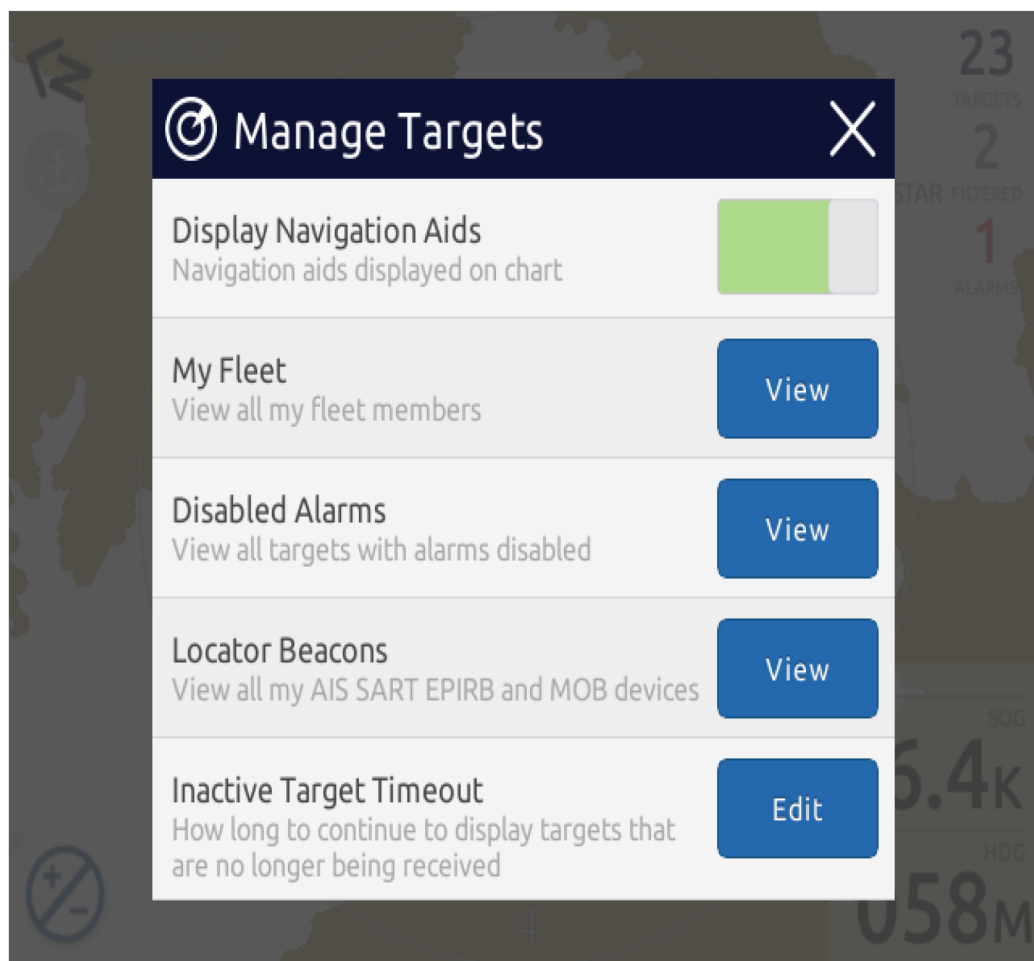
23
TARGETS
2
STAR FILTERED
1
ALARMS

Manage Targets

Display Navigation Aids
Navigation aids displayed on chart

My Fleet
View all my fleet members
View

Disabled Alarms
View all targets with alarms disabled
View

Locator Beacons
View all my AIS SART EPIRB and MOB devices
View

Inactive Target Timeout
How long to continue to display targets that are no longer being received
Edit

SOG
6.4K
HDG
058M
4